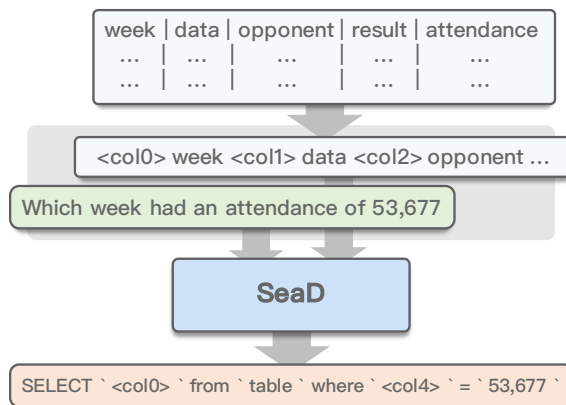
| week | data | opponent | result | attendance |
|---|---|---|---|---|
| ... | ... | ... | ... | ... |
| ... | ... | ... | ... | ... |

<col0> week <col1> data <col2> opponent ...

Which week had an attendance of 53,677

SeaD

SELECT ` <col0> ` from ` table ` where ` <col4> ` = ` 53,677 `